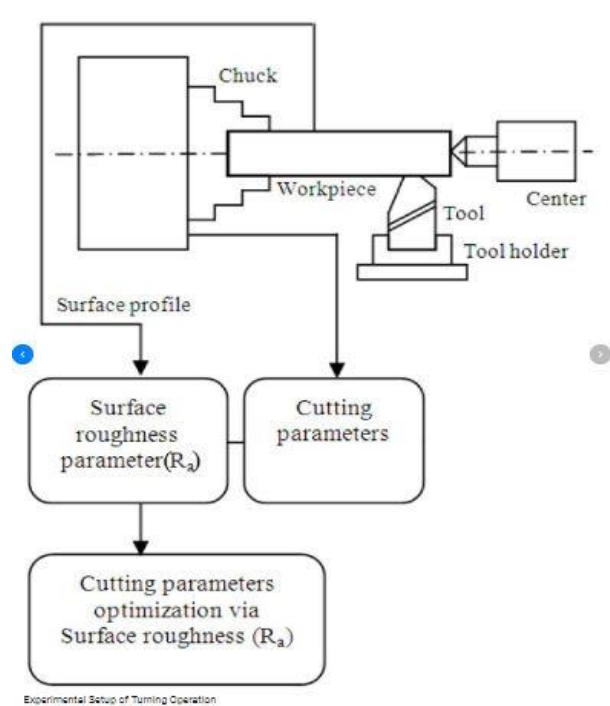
Chuck

Center

Workpiece

Tool

Tool holder

Surface profile

Surface roughness parameter($R_a$)

Cutting parameters

Cutting parameters optimization via Surface roughness ($R_a$)

Experimental Setup of Turning Operation